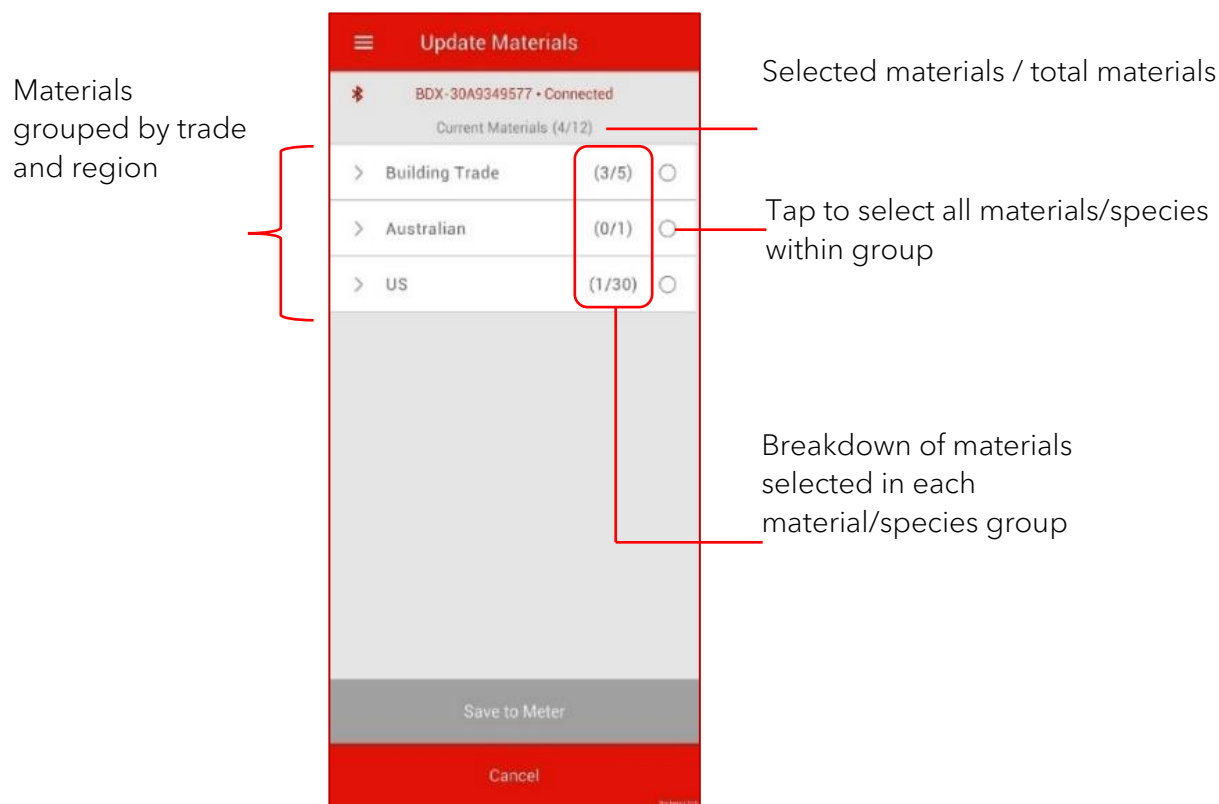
Materials grouped by trade and region

Update Materials

BDX-30A9349577 • Connected

Current Materials (4/12)

Selected materials / total materials

> Building Trade (3/5)

> Australian (0/1)

> US (1/30)

Tap to select all materials/species within group

Breakdown of materials selected in each material/species group

Save to Meter

Cancel